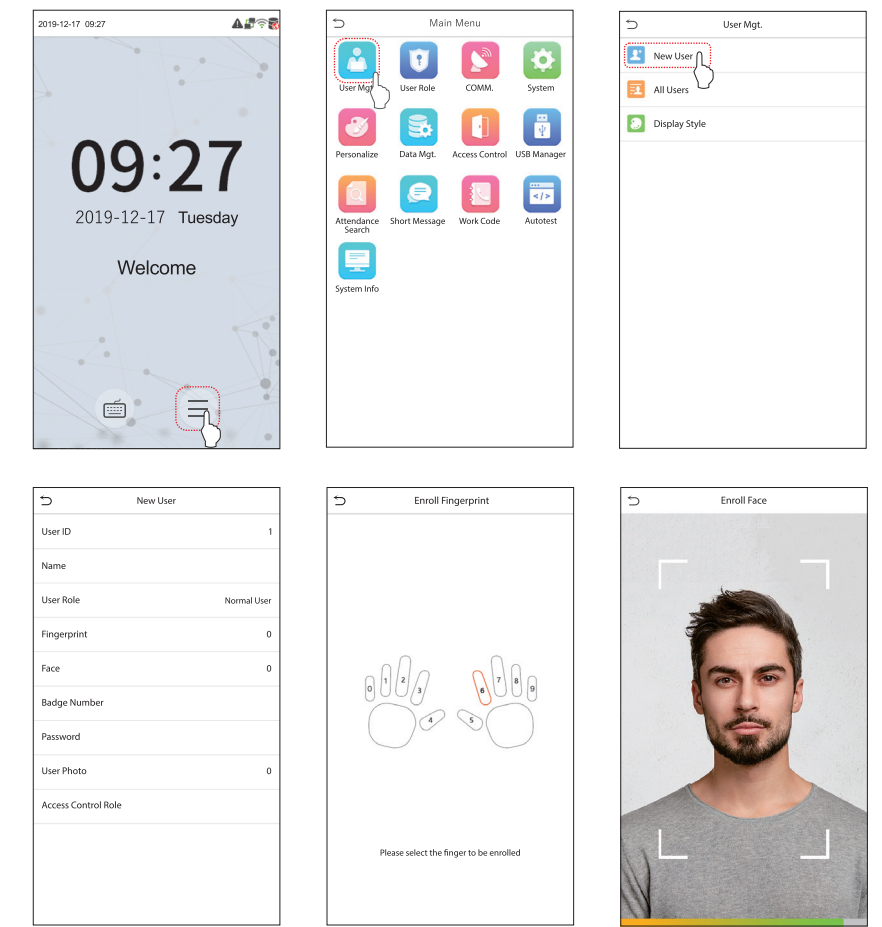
2019-12-17 09:27

09:27

2019-12-17 Tuesday

Welcome

Main Menu

User Mgt.

User Role

COMM.

System

Personalize

Data Mgt.

Access Control

USB Manager

Attendance Search

Short Message

Work Code

Autotest

System Info

User Mgt.

New User

All Users

Display Style

New User

| | |
|---|---|
| User ID | 1 |
| Name | |
| User Role | Normal User |
| Fingerprint | 0 |
| Face | 0 |
| Badge Number | |
| Password | |
| User Photo | 0 |
| Access Control Role | |

Enroll Fingerprint

0 1 2 3 4 5 6 7 8 9

Please select the finger to be enrolled

Enroll Face